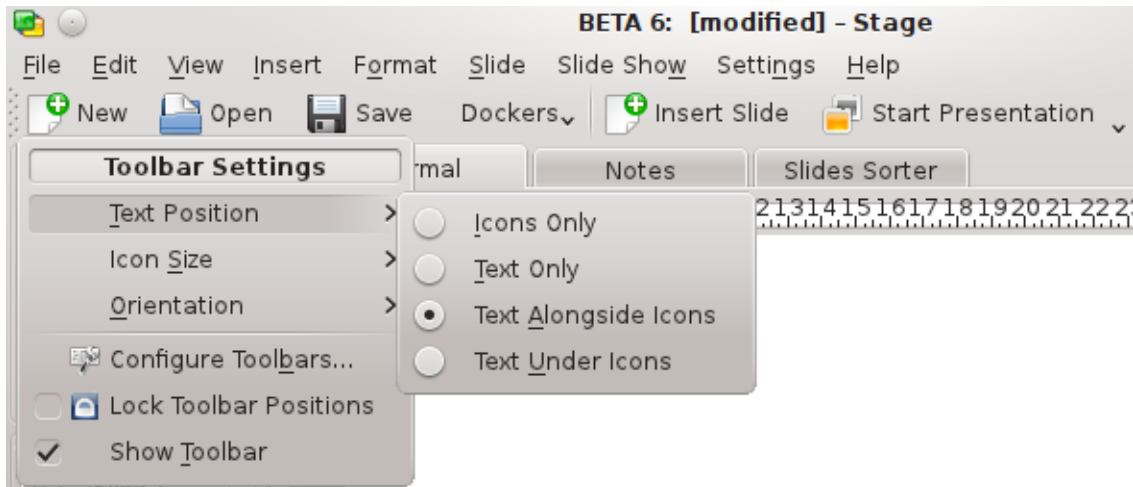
BETA 6: [modified] – Stage

File Edit View Insert Format Slide Slide Show Settings Help

New Open Save Dockers Insert Slide Start Presentation

Toolbar Settings
rmal
Notes
Slides Sorter

Text Position
Icon Size
Orientation
Configure Toolbars...
Lock Toolbar Positions
Show Toolbar

Icons Only
Text Only
Text Alongside Icons
Text Under Icons

2 13 14 15 16 17 18 19 20 21 22 2